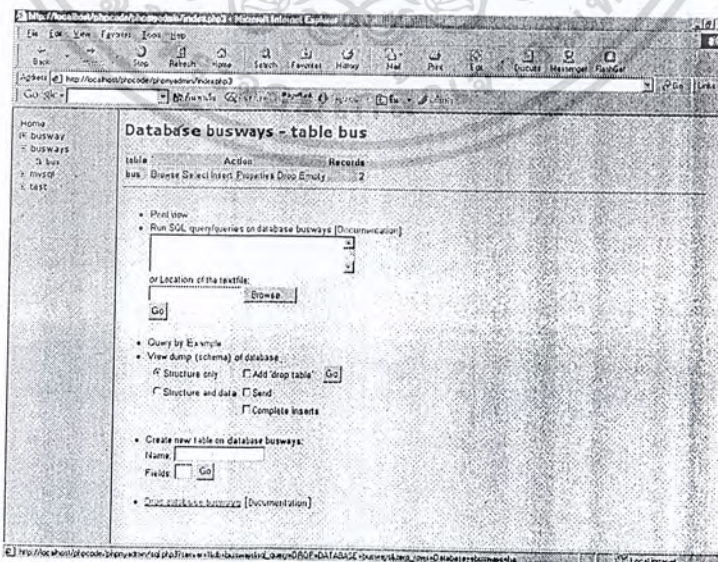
http://localhost/phpcode/phpmyadmin/index.php3 - Microsoft Internet Explorer

File Edit View Favorites Tools Help

Back Stop Refresh Home Search Favorites History Mail Print Edit Discuss Messenger FlashGet

Address http://localhost/phpcode/phpmyadmin/index.php3

Go Links

Home
busway
busways
bus
mysql
test

Database busways - table bus

| table | Action | Records |
|---|---|---|
| bus | Browse Select Insert Properties Drop Empty | 2 |

• Print view
• Run SQL query/queries on database busways [Documentation]

or Location of the textfile:

Browse...

Go

• Query by Example
• View dump (schema) of database

Structure only
Add 'drop table'
Go

Structure and data
Send

Complete inserts

• Create new table on database busways:

Name:

Fields:
Go

• Drop database busways [Documentation]

http://localhost/phpcode/phpmyadmin/sql.php3?server=1&lang=en&db=busways&sql_query=DROP+DATABASE+busways&zero_rows=Database+busways+

Local intranet